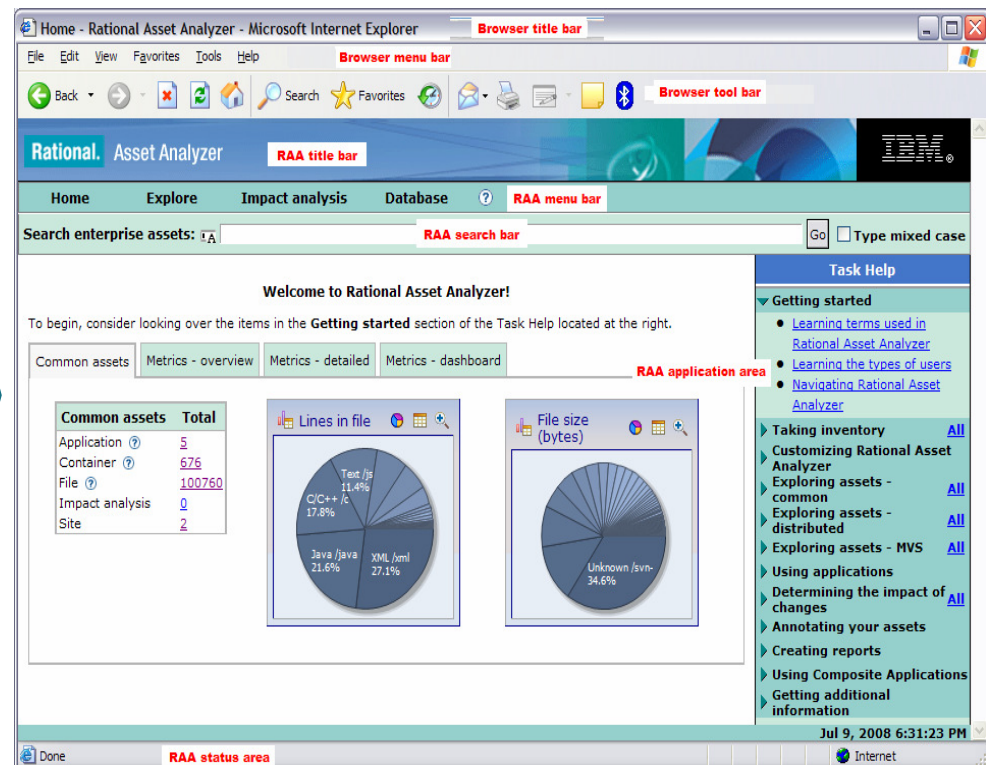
Home - Rational Asset Analyzer - Microsoft Internet Explorer

Browser title bar

File Edit View Favorites Tools Help

Browser menu bar

Back Search Favorites

Browser tool bar

Rational. Asset Analyzer

RAA title bar

IBM.

Home Explore Impact analysis Database ?

RAA menu bar

Search enterprise assets:

RAA search bar

Go Type mixed case

Welcome to Rational Asset Analyzer!

To begin, consider looking over the items in the **Getting started** section of the Task Help located at the right.

Common assets | Metrics - overview | Metrics - detailed | Metrics - dashboard

RAA application area

| Common assets | Total |
|---|---|
| Application | 5 |
| Container | 676 |
| File | 100760 |
| Impact analysis | 0 |
| Site | 2 |

Lines in file

Text /js 11.4%
C/C++ /c 17.8%
Java /java 21.6%
XML /xml 27.1%

File size (bytes)

Unknown /svn- 34.6%

Task Help

Getting started
- Learning terms used in Rational Asset Analyzer
- Learning the types of users
- Navigating Rational Asset Analyzer

Taking inventory All
Customizing Rational Asset Analyzer
Exploring assets - common All
Exploring assets - distributed All
Exploring assets - MVS All
Using applications
Determining the impact of changes All
Annotating your assets
Creating reports
Using Composite Applications
Getting additional information

Jul 9, 2008 6:31:23 PM

Done

RAA status area

Internet